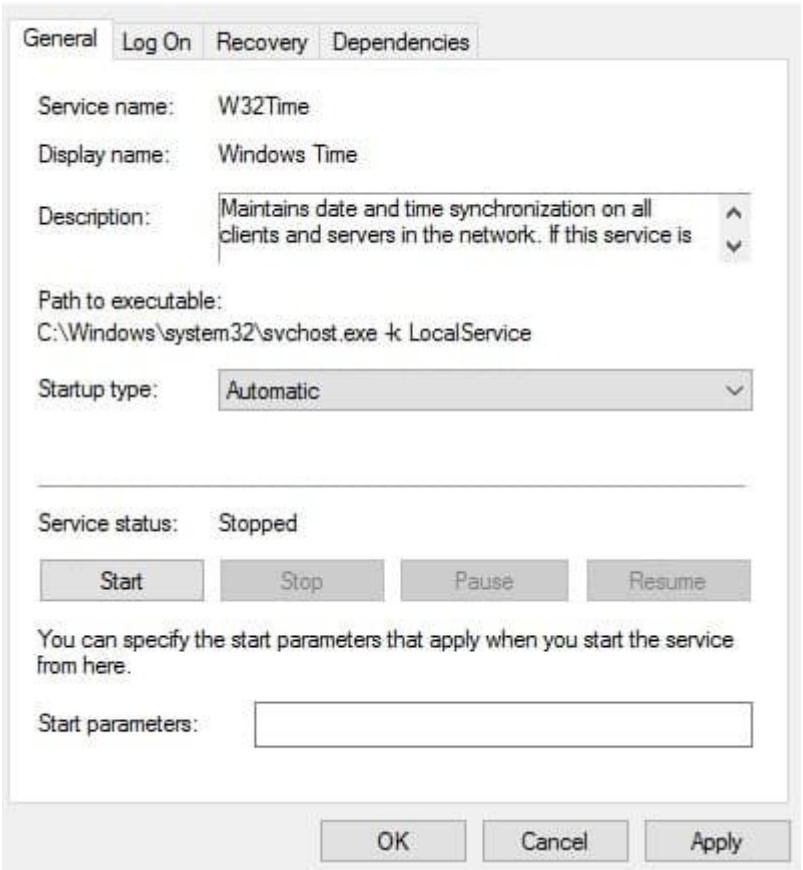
General Log On Recovery Dependencies

Service name: W32Time

Display name: Windows Time

Description: Maintains date and time synchronization on all clients and servers in the network. If this service is

Path to executable:
C:\Windows\system32\svchost.exe -k LocalService

Startup type: Automatic

Service status: Stopped

Start Stop Pause Resume

You can specify the start parameters that apply when you start the service from here.

Start parameters:

OK Cancel Apply